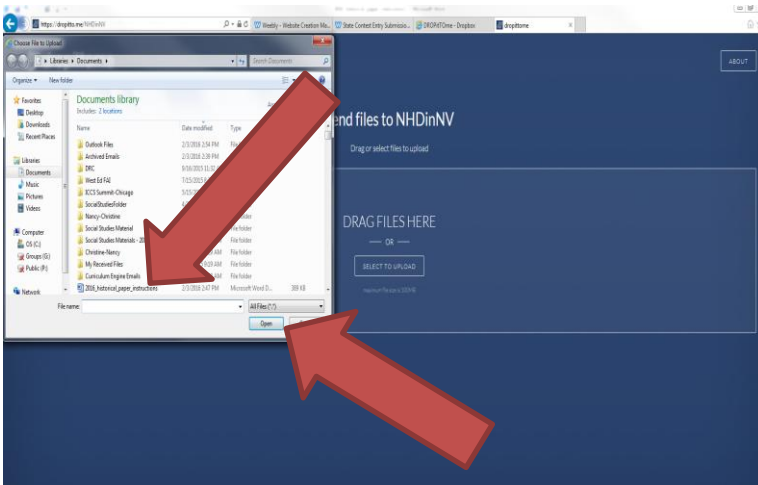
https://dropitto.me/NHDinNV

Weebly - Website Creation Ma...

State Contest Entry Submissio...

DROPitTOme - Dropbox

dropittome

ABOUT

Choose File to Upload

Libraries ▸ Documents ▸

Search Documents

Organize ▾

New folder

Favorites

Desktop

Downloads

Recent Places

Libraries

Documents

Music

Pictures

Videos

Computer

OS (C:)

Groups (G:)

Public (P:)

Network

Documents library

Includes: 2 locations

| Name | Date modified | Type |
|---|---|---|
| Outlook Files | 2/3/2016 2:34 PM | File |
| Archived Emails | 2/3/2016 2:39 PM | |
| DRC | 9/16/2015 11:32 | |
| West Ed FAE | 7/15/2015 | |
| ICCS Summit-Chicago | 5/23/ | |
| SocialStudiesFolder | | |
| Nancy-Christine | | File folder |
| Social Studies Material | | File folder |
| Social Studies Materials - 20 | | File folder |
| Christine-Nancy | AM | File folder |
| My Received Files | AM | File folder |
| Curriculum Engine Emails | AM | File folder |
| 2016_historical_paper_instructions | 2/3/2016 2:47 PM | Microsoft Word D... |

369 KB

File name:

All Files (*.*)

Open

end files to NHDinNV

Drag or select files to upload

DRAG FILES HERE

— OR —

SELECT TO UPLOAD

maximum file size is 500MB